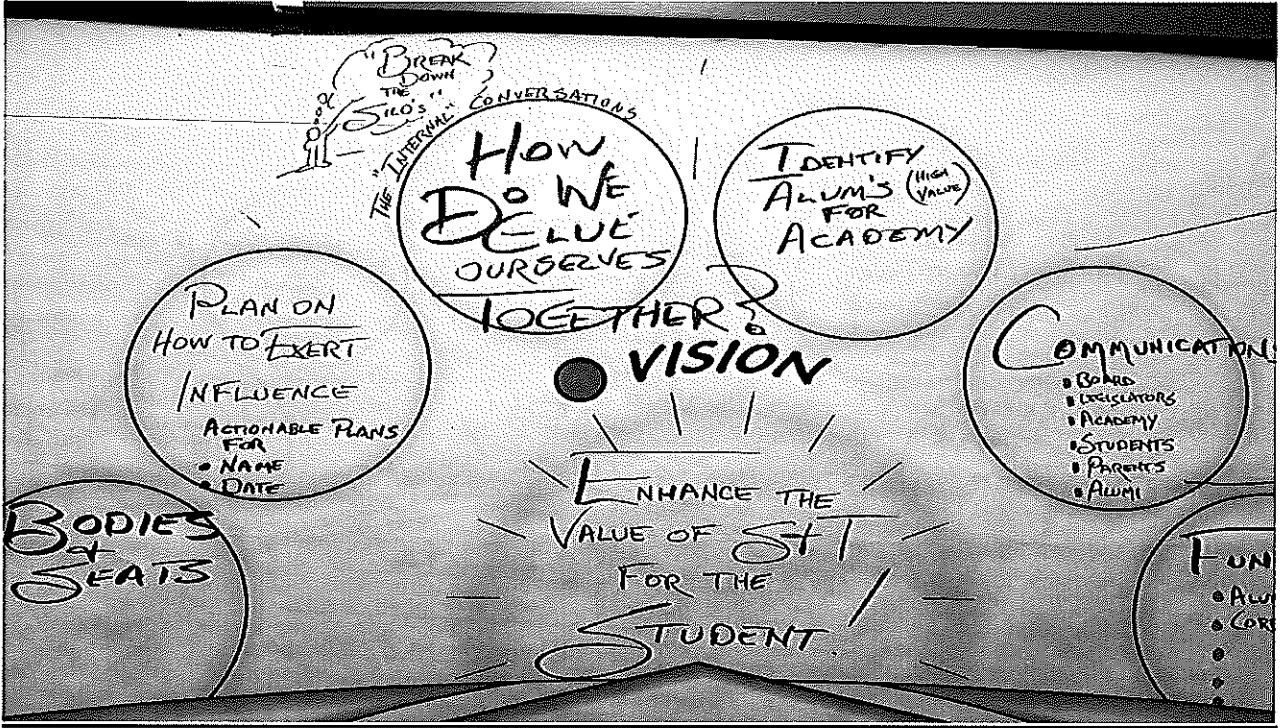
"BREAK DOWN THE SILO'S"

THE "INTERNAL" CONVERSATIONS

HOW DO WE DE-CLUE OURSELVES TOGETHER?

IDENTIFY ALUM'S (HIGH VALUE) FOR ACADEMY

PLAN ON HOW TO EXERT INFLUENCE
ACTIONABLE PLANS FOR
• NAME
• DATE

VISION

COMMUNICATION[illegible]
• BOARD
• LEGISLATORS
• ACADEMY
• STUDENTS
• PARENTS
• ALUMI

BODIES & SEATS

ENHANCE THE VALUE OF S&T FOR THE STUDENT!

FUN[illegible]
• ALU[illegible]
• COR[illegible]
•
•